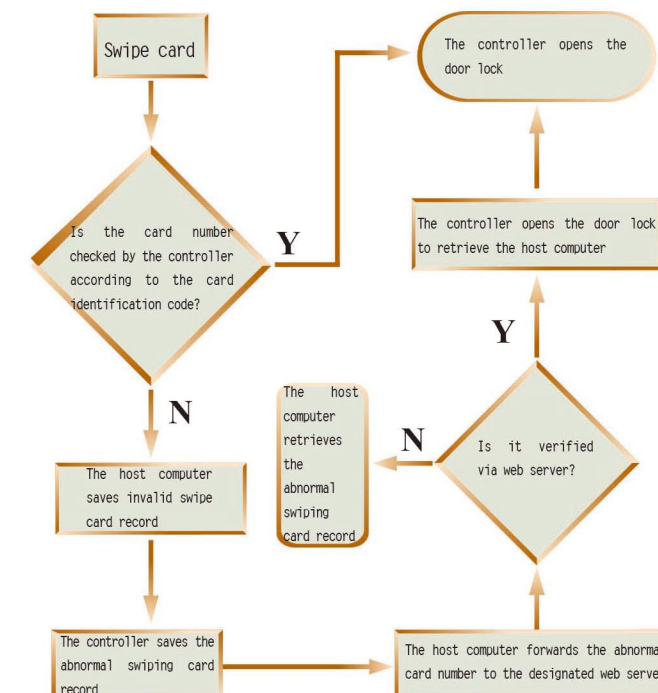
Swipe card

The controller opens the door lock

Is the card number checked by the controller according to the card identification code?

Y

The controller opens the door lock to retrieve the host computer

Y

N

The host computer retrieves the abnormal swiping card record

N

Is it verified via web server?

The host computer saves invalid swipe card record

The controller saves the abnormal swiping card record

The host computer forwards the abnorma card number to the designated web serve